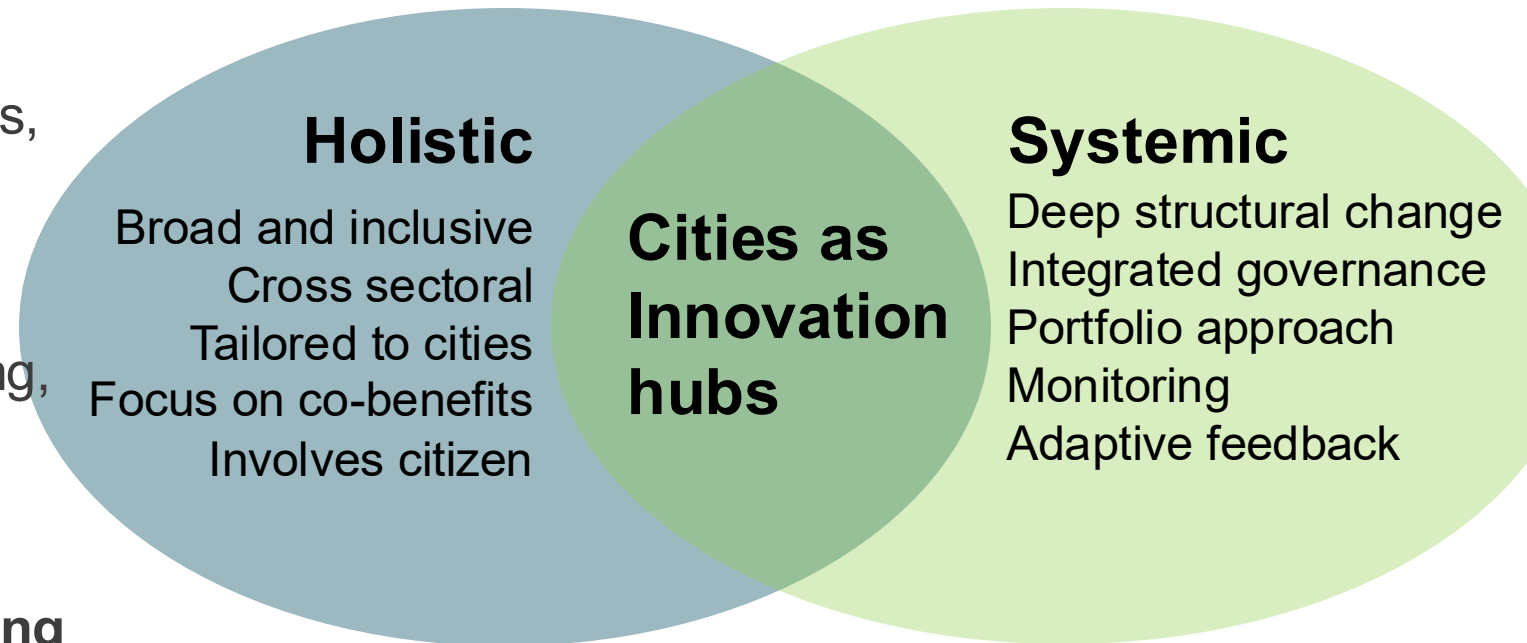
s,

ng,

ng

Holistic

Broad and inclusive
Cross sectoral
Tailored to cities
Focus on co-benefits
Involves citizen

Cities as Innovation hubs

Systemic

Deep structural change
Integrated governance
Portfolio approach
Monitoring
Adaptive feedback